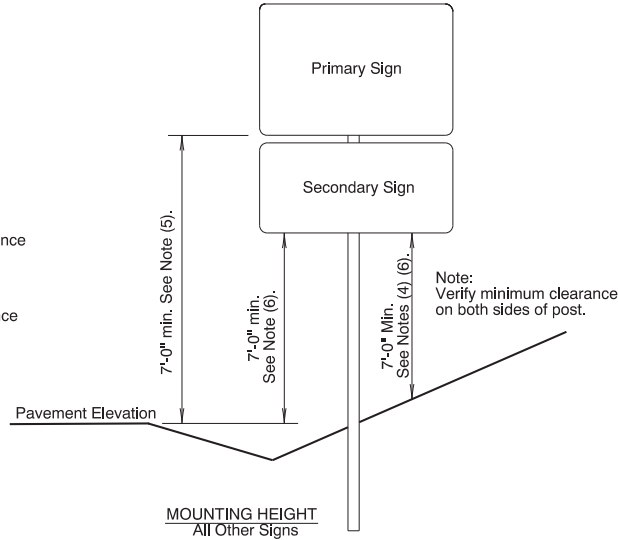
Primary Sign

Secondary Sign

nce

ce

7'-0" min. See Note (5).

7'-0" min. See Note (6).

7'-0" Min. See Notes (4) (6).

Note:
Verify minimum clearance on both sides of post.

Pavement Elevation

MOUNTING HEIGHT
All Other Signs